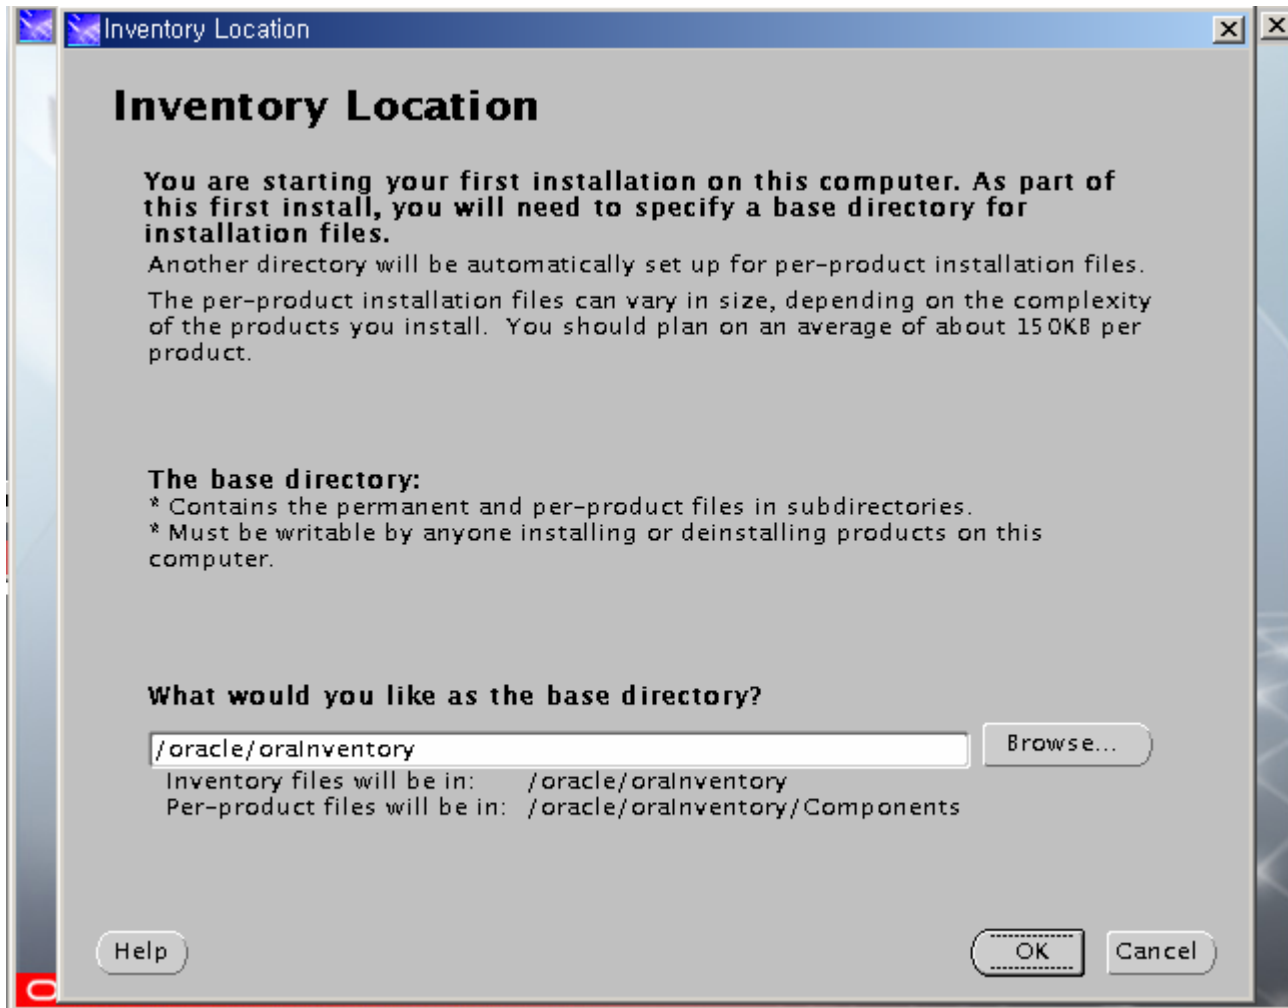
Inventory Location

Inventory Location

You are starting your first installation on this computer. As part of this first install, you will need to specify a base directory for installation files.

Another directory will be automatically set up for per-product installation files.

The per-product installation files can vary in size, depending on the complexity of the products you install. You should plan on an average of about 150KB per product.

The base directory:
* Contains the permanent and per-product files in subdirectories.
* Must be writable by anyone installing or deinstalling products on this computer.

What would you like as the base directory?

/oracle/oraInventory

Browse...

Inventory files will be in: /oracle/oraInventory
Per-product files will be in: /oracle/oraInventory/Components

Help

OK

Cancel